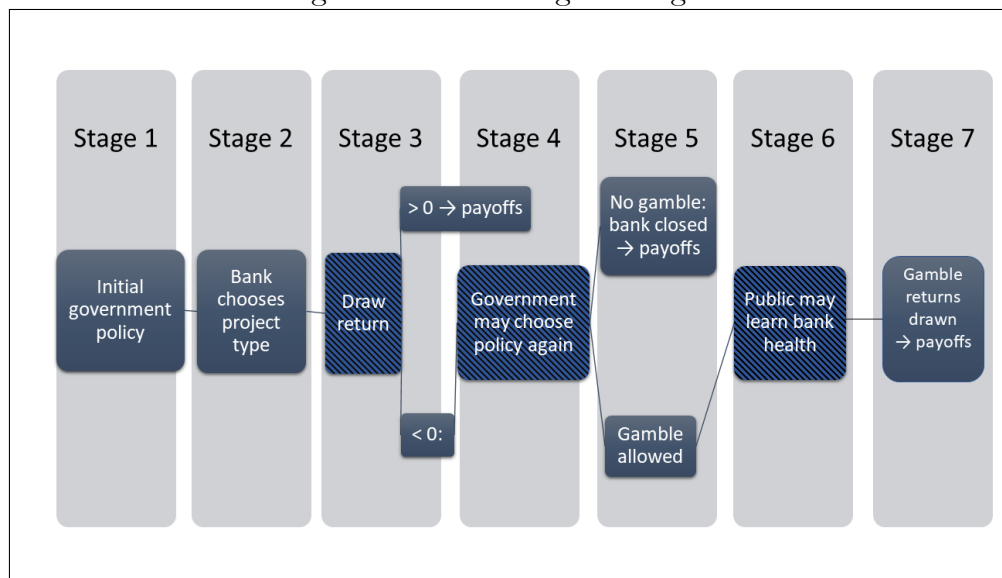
Stage 1

Initial government policy

Stage 2

Bank chooses project type

Stage 3

> 0 → payoffs

Draw return

< 0:

Stage 4

Government may choose policy again

Stage 5

No gamble: bank closed → payoffs

Gamble allowed

Stage 6

Public may learn bank health

Stage 7

Gamble returns drawn → payoffs